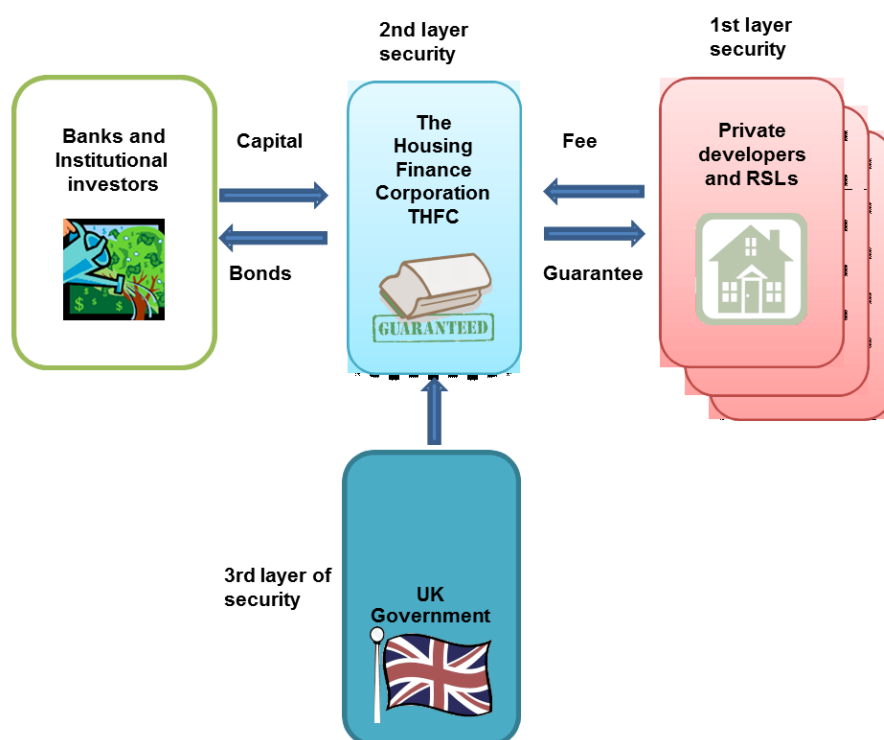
2nd layer security

1st layer security

Banks and Institutional investors

Capital

Bonds

The Housing Finance Corporation THFC

GUARANTEED

Fee

Guarantee

Private developers and RSLs

3rd layer of security

UK Government